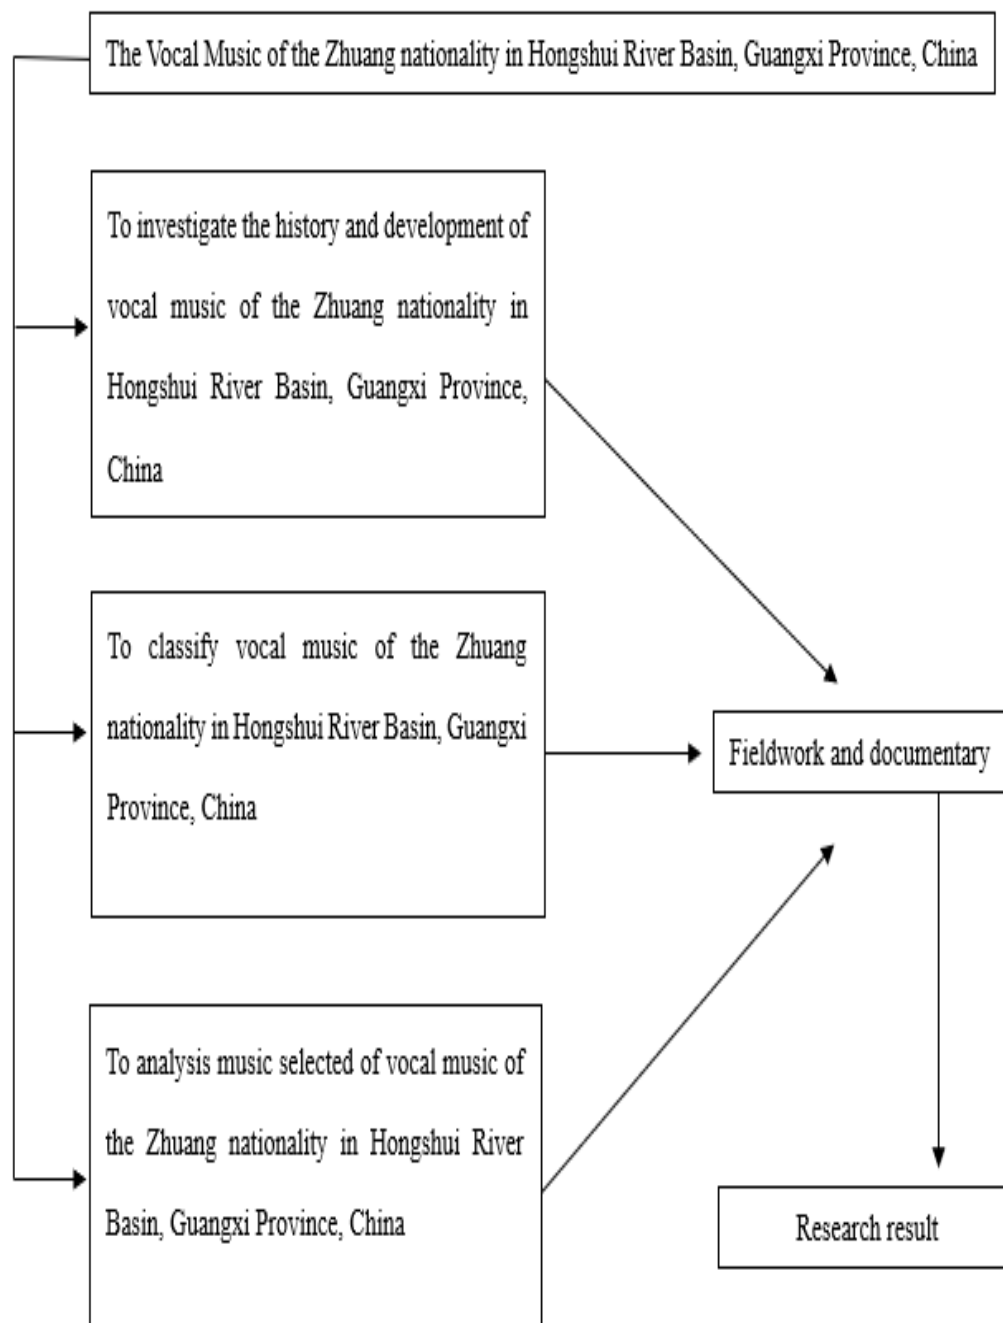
The Vocal Music of the Zhuang nationality in Hongshui River Basin, Guangxi Province, China

To investigate the history and development of vocal music of the Zhuang nationality in Hongshui River Basin, Guangxi Province, China

To classify vocal music of the Zhuang nationality in Hongshui River Basin, Guangxi Province, China

To analysis music selected of vocal music of the Zhuang nationality in Hongshui River Basin, Guangxi Province, China

Fieldwork and documentary

Research result